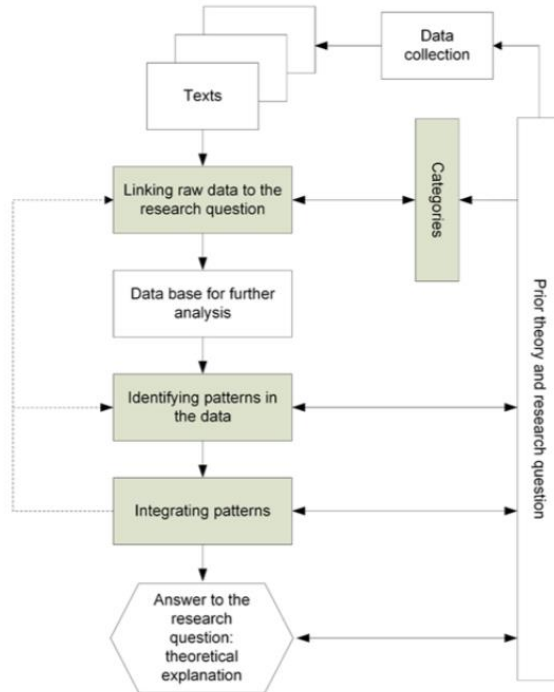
Data collection

Texts

Linking raw data to the research question

Categories

Data base for further analysis

Identifying patterns in the data

Integrating patterns

Answer to the research question: theoretical explanation

Prior theory and research question